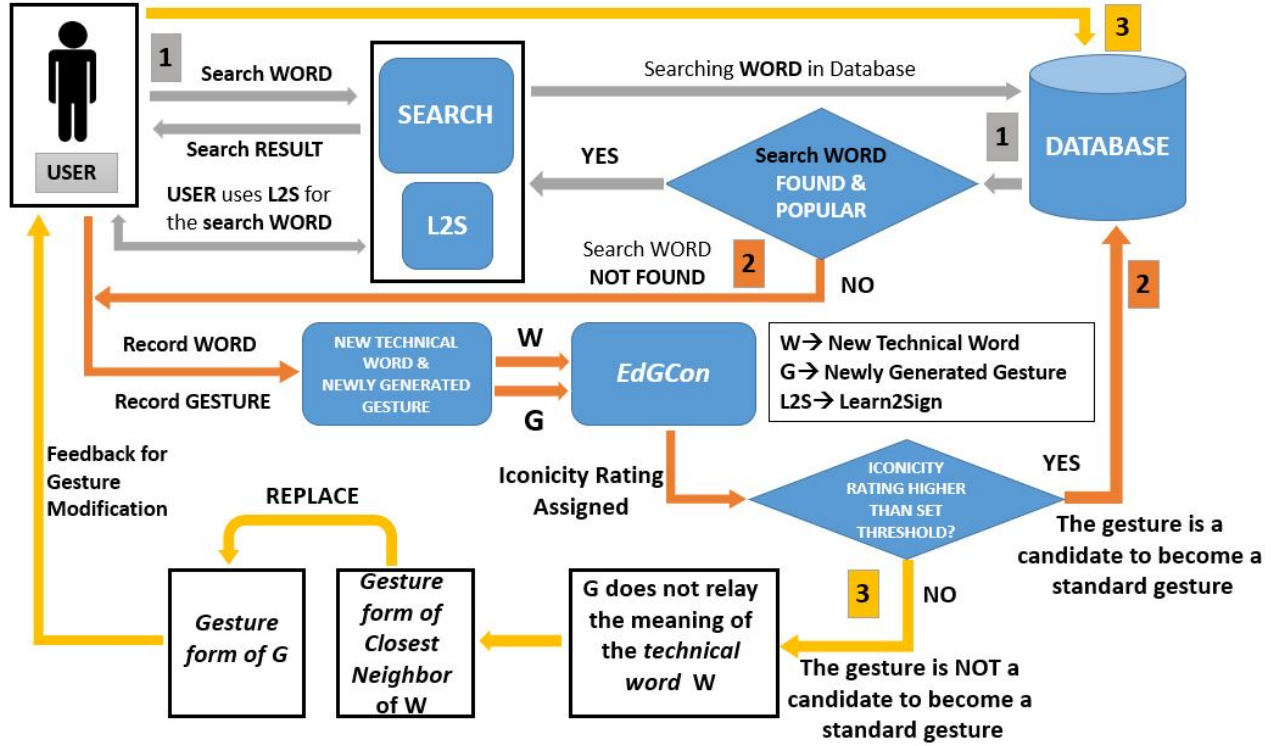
USER

1

Search WORD

Search RESULT

USER uses L2S for the search WORD

SEARCH

L2S

Searching WORD in Database

3

1

DATABASE

YES

Search WORD FOUND & POPULAR

Search WORD NOT FOUND

2

NO

2

Record WORD

Record GESTURE

NEW TECHNICAL WORD & NEWLY GENERATED GESTURE

W

G

EdGCon

W→ New Technical Word
G→ Newly Generated Gesture
L2S→ Learn2Sign

Feedback for Gesture Modification

Iconicity Rating Assigned

ICONICITY RATING HIGHER THAN SET THRESHOLD?

YES

The gesture is a candidate to become a standard gesture

REPLACE

Gesture form of G

Gesture form of Closest Neighbor of W

G does not relay the meaning of the technical word W

3

NO

The gesture is NOT a candidate to become a standard gesture